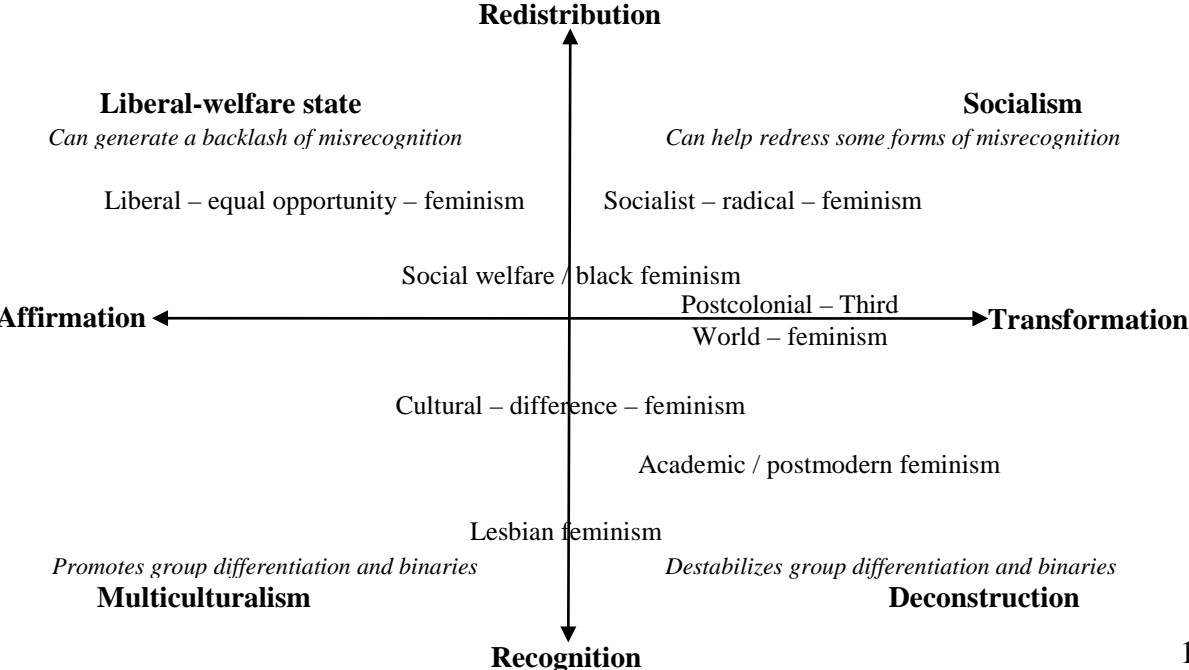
Redistribution

Liberal-welfare state
*Can generate a backlash of misrecognition*

Socialism
*Can help redress some forms of misrecognition*

Liberal – equal opportunity – feminism

Socialist – radical – feminism

Social welfare / black feminism

Affirmation

Postcolonial – Third World – feminism

Transformation

Cultural – difference – feminism

Academic / postmodern feminism

Lesbian feminism

*Promotes group differentiation and binaries*
Multiculturalism

*Destabilizes group differentiation and binaries*
Deconstruction

Recognition

1